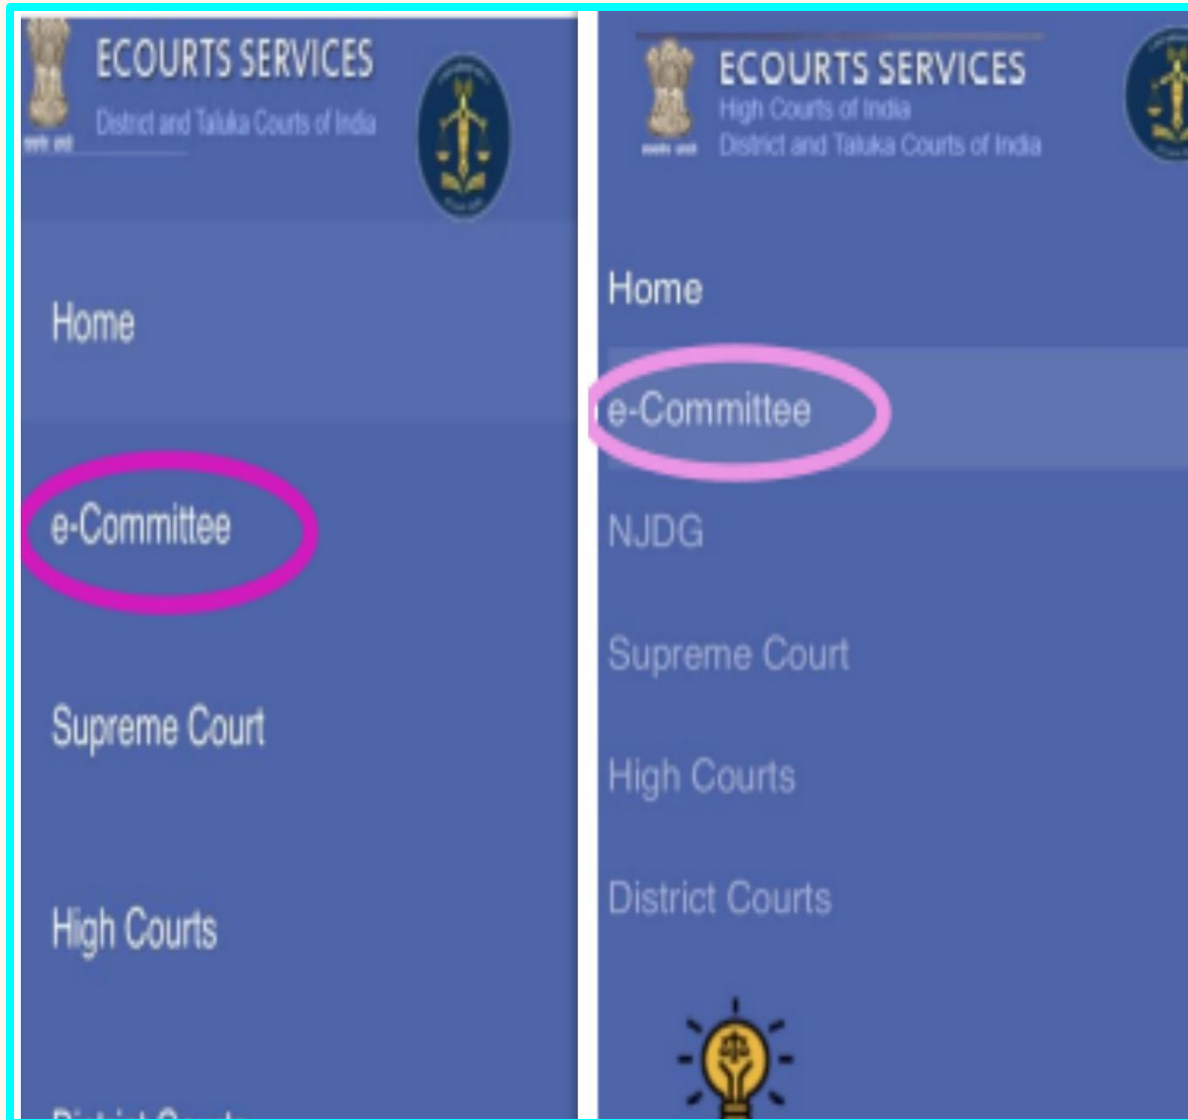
ECOURTS SERVICES
District and Taluka Courts of India

Home

e-Committee

Supreme Court

High Courts

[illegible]

ECOURTS SERVICES
High Courts of India
District and Taluka Courts of India

Home

e-Committee

NJDG

Supreme Court

High Courts

District Courts